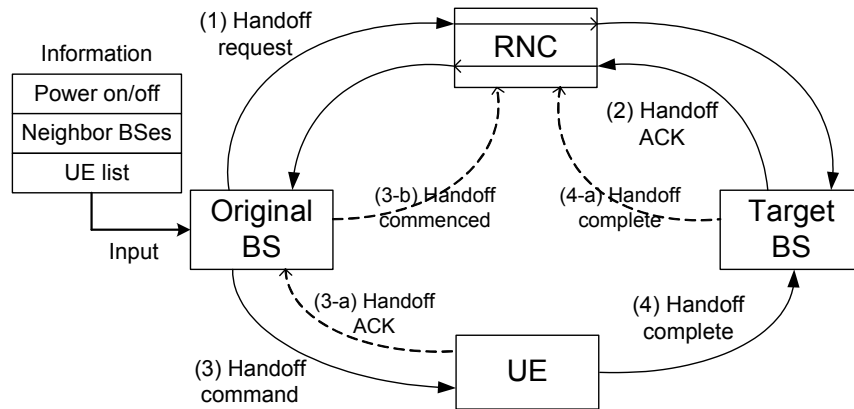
(1) Handoff request

RNC

Information

Power on/off

Neighbor BSes

UE list

(2) Handoff ACK

Original BS

(3-b) Handoff commenced

(4-a) Handoff complete

Target BS

Input

(3-a) Handoff ACK

(4) Handoff complete

(3) Handoff command

UE